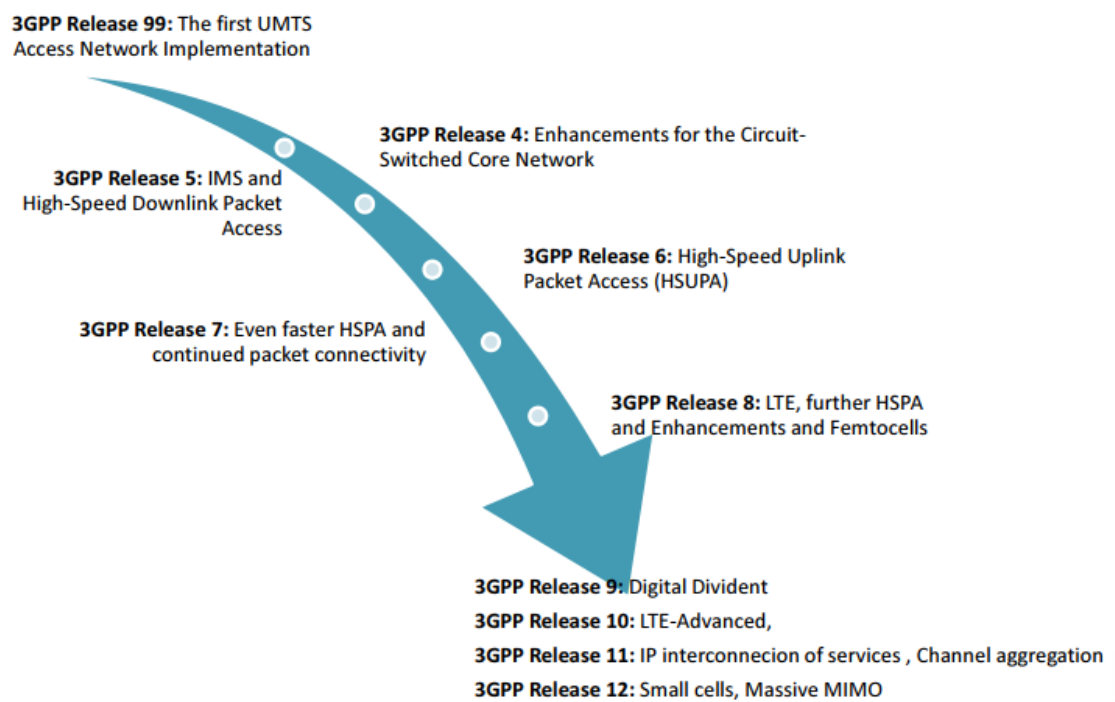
**3GPP Release 99:** The first UMTS Access Network Implementation

**3GPP Release 4:** Enhancements for the Circuit-Switched Core Network

**3GPP Release 5:** IMS and High-Speed Downlink Packet Access

**3GPP Release 6:** High-Speed Uplink Packet Access (HSUPA)

**3GPP Release 7:** Even faster HSPA and continued packet connectivity

**3GPP Release 8:** LTE, further HSPA and Enhancements and Femtocells

**3GPP Release 9:** Digital Divident

**3GPP Release 10:** LTE-Advanced,

**3GPP Release 11:** IP interconnecion of services , Channel aggregation

**3GPP Release 12:** Small cells, Massive MIMO